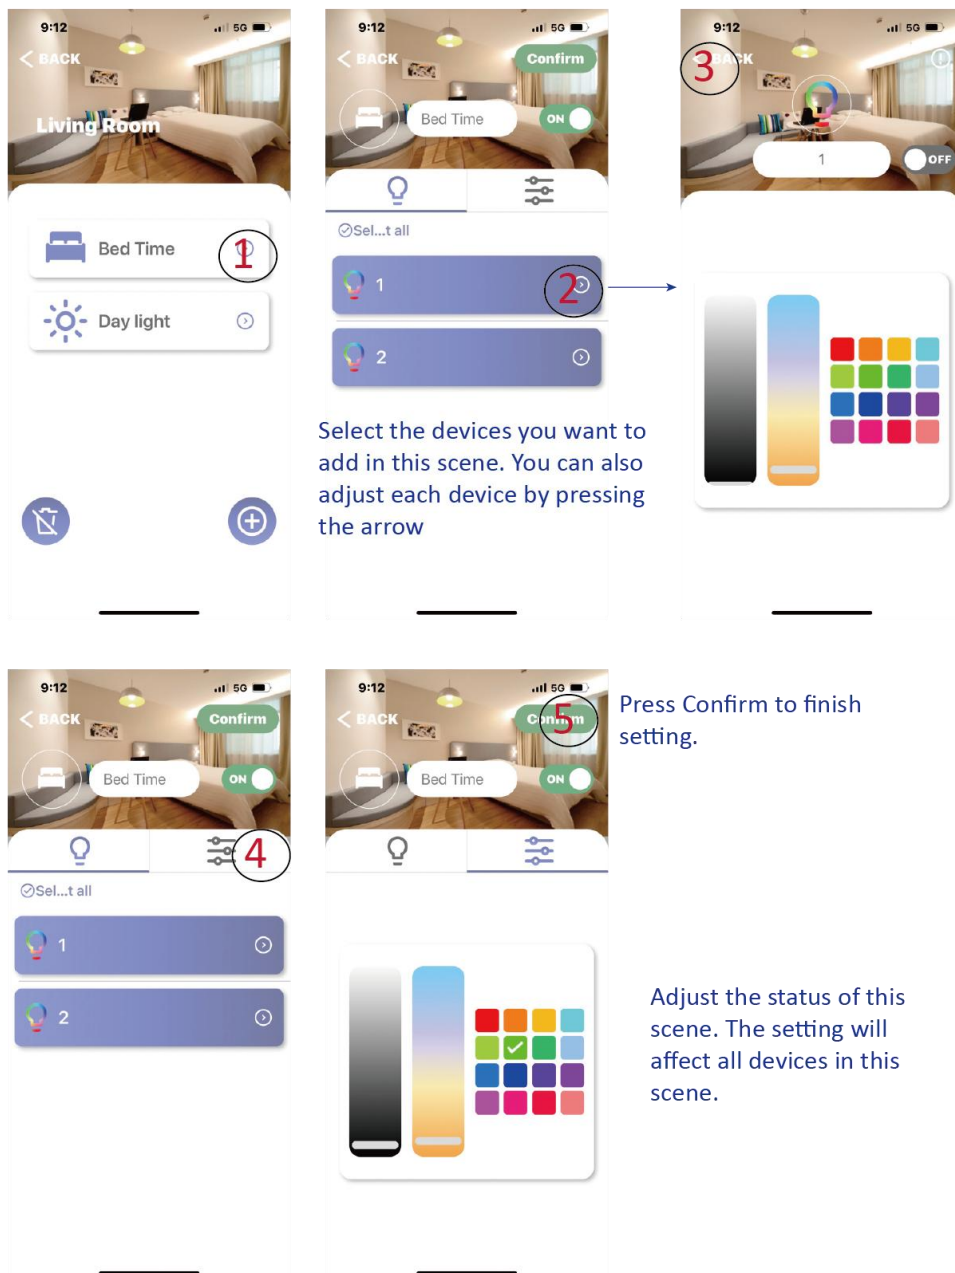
9:12
5G
BACK
Living Room
Bed Time
1
Day light

9:12
5G
BACK
Confirm
Bed Time
ON
Sel...t all
1
2
2

Select the devices you want to add in this scene. You can also adjust each device by pressing the arrow

9:12
5G
3
BACK
1
OFF

9:12
5G
BACK
Confirm
Bed Time
ON
4
Sel...t all
1
2

9:12
5G
BACK
Confirm
5
Bed Time
ON

Press Confirm to finish setting.

Adjust the status of this scene. The setting will affect all devices in this scene.